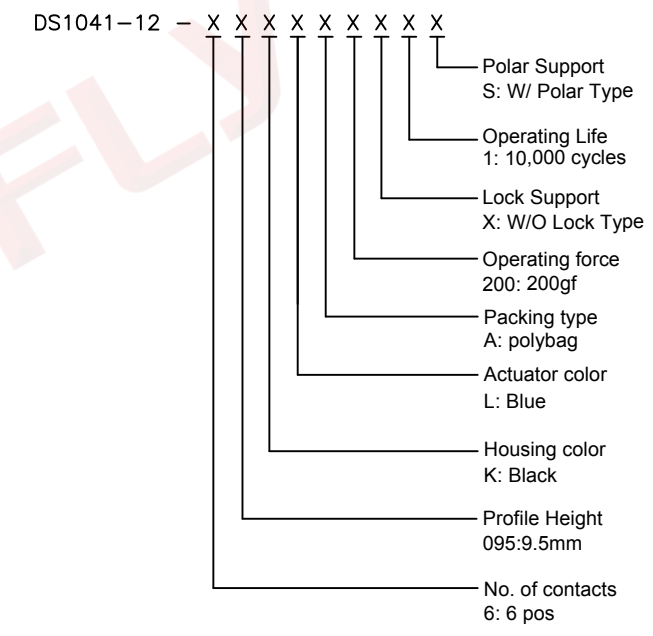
DS1041−12 − X X X X X X X X X X

Polar Support
S: W/ Polar Type

Operating Life
1: 10,000 cycles

Lock Support
X: W/O Lock Type

Operating force
200: 200gf

Packing type
A: polybag

Actuator color
L: Blue

Housing color
K: Black

Profile Height
095:9.5mm

No. of contacts
6: 6 pos